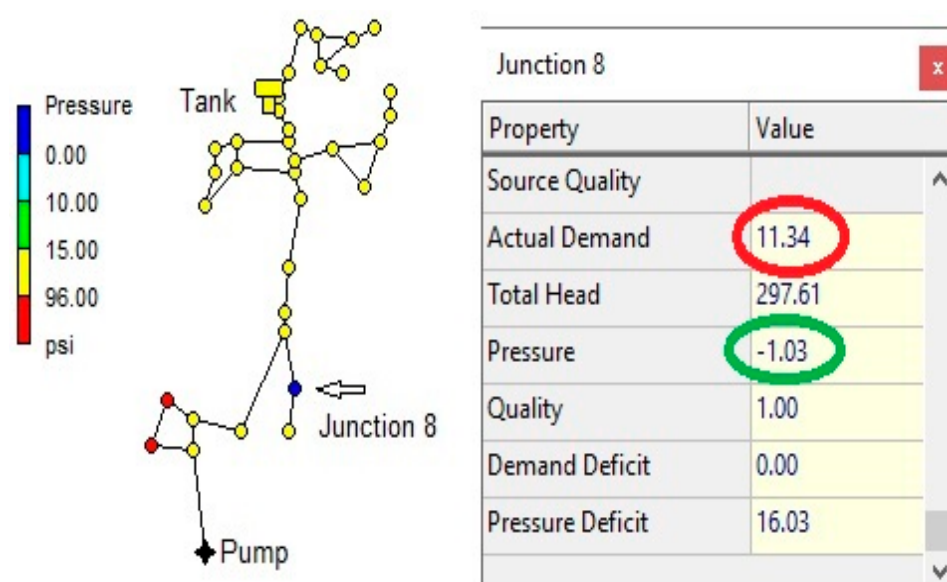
Pressure
0.00
10.00
15.00
96.00
psi

Tank

Junction 8

Pump

Junction 8 ×

| Property | Value |
|---|---|
| Source Quality | |
| Actual Demand | 11.34 |
| Total Head | 297.61 |
| Pressure | -1.03 |
| Quality | 1.00 |
| Demand Deficit | 0.00 |
| Pressure Deficit | 16.03 |